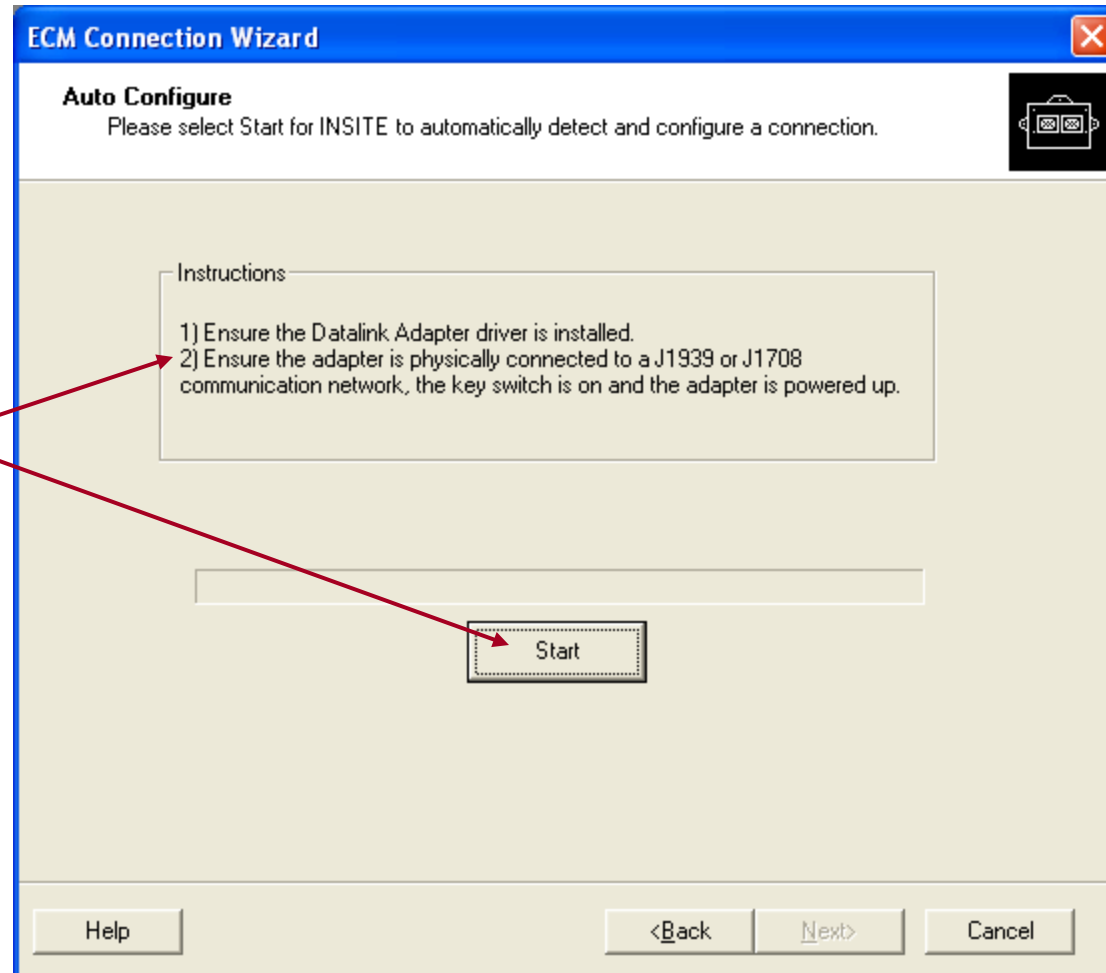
ECM Connection Wizard

Auto Configure
Please select Start for INSITE to automatically detect and configure a connection.

Instructions

1) Ensure the Datalink Adapter driver is installed.
2) Ensure the adapter is physically connected to a J1939 or J1708 communication network, the key switch is on and the adapter is powered up.

Start

Help

<Back

Next>

Cancel